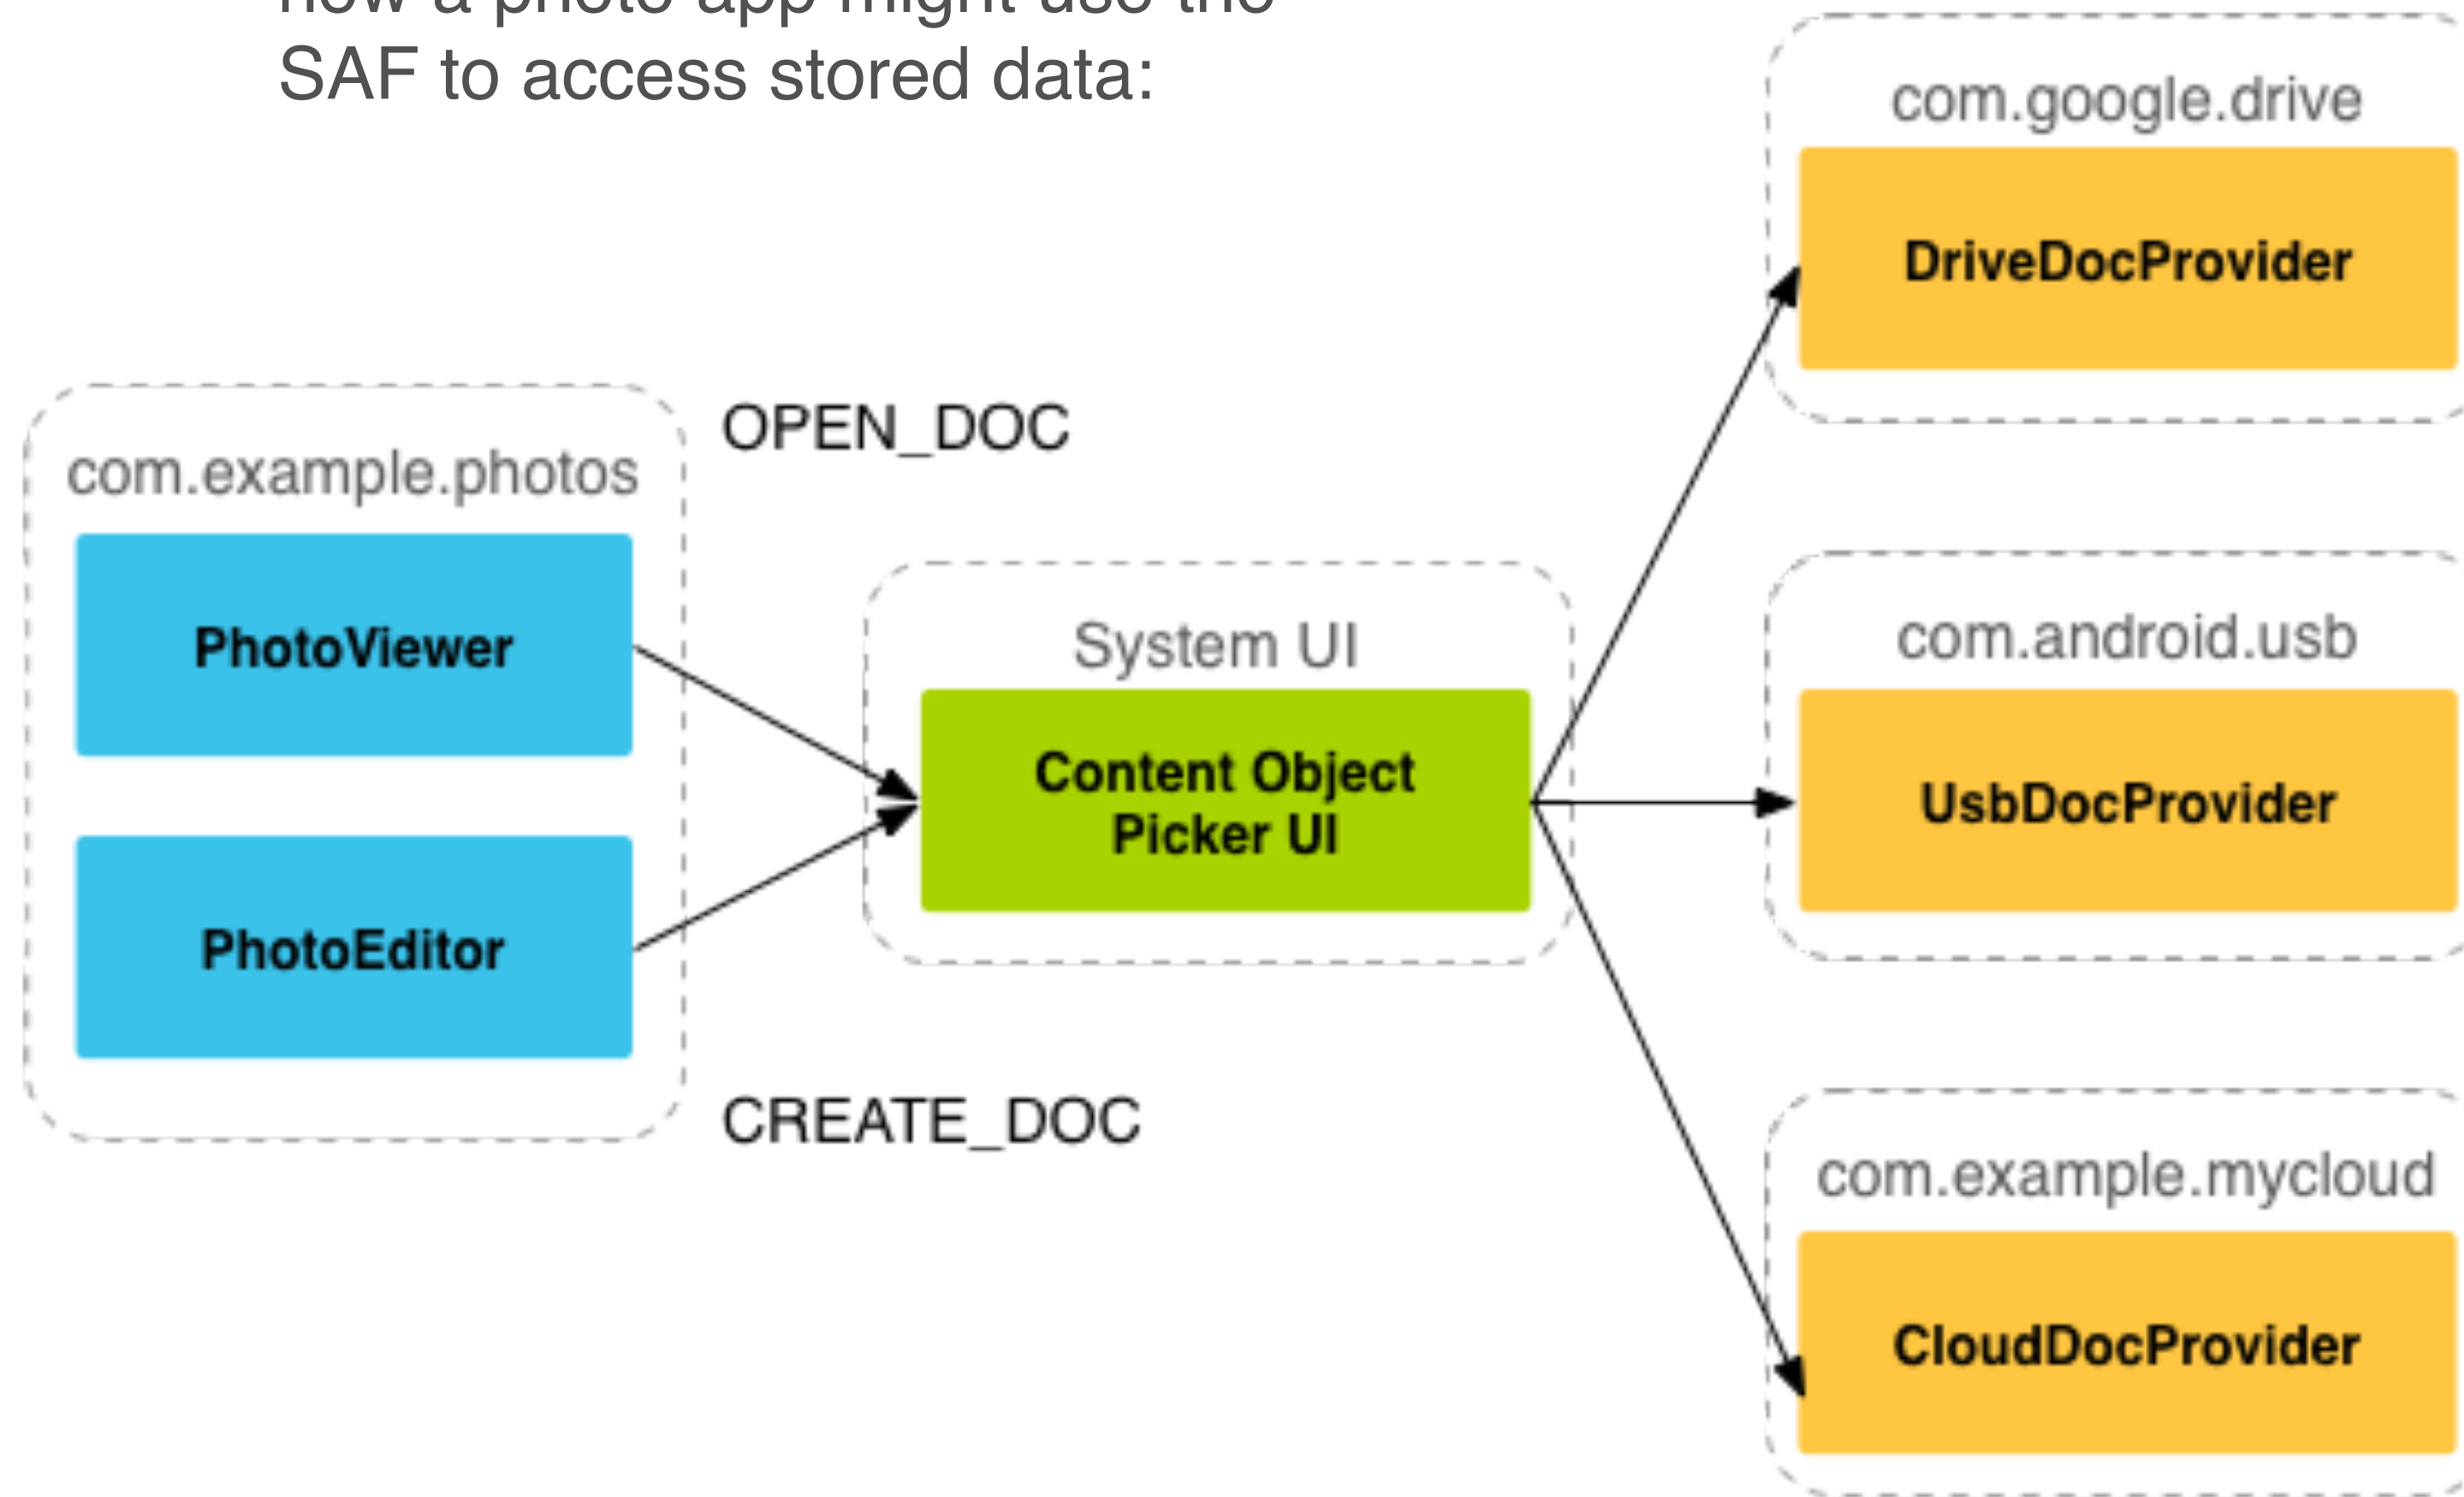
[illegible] SAF to access stored data:

com.google.drive

DriveDocProvider

OPEN_DOC

com.example.photos

PhotoViewer

PhotoEditor

System UI

Content Object Picker UI

com.android.usb

UsbDocProvider

CREATE_DOC

com.example.mycloud

CloudDocProvider